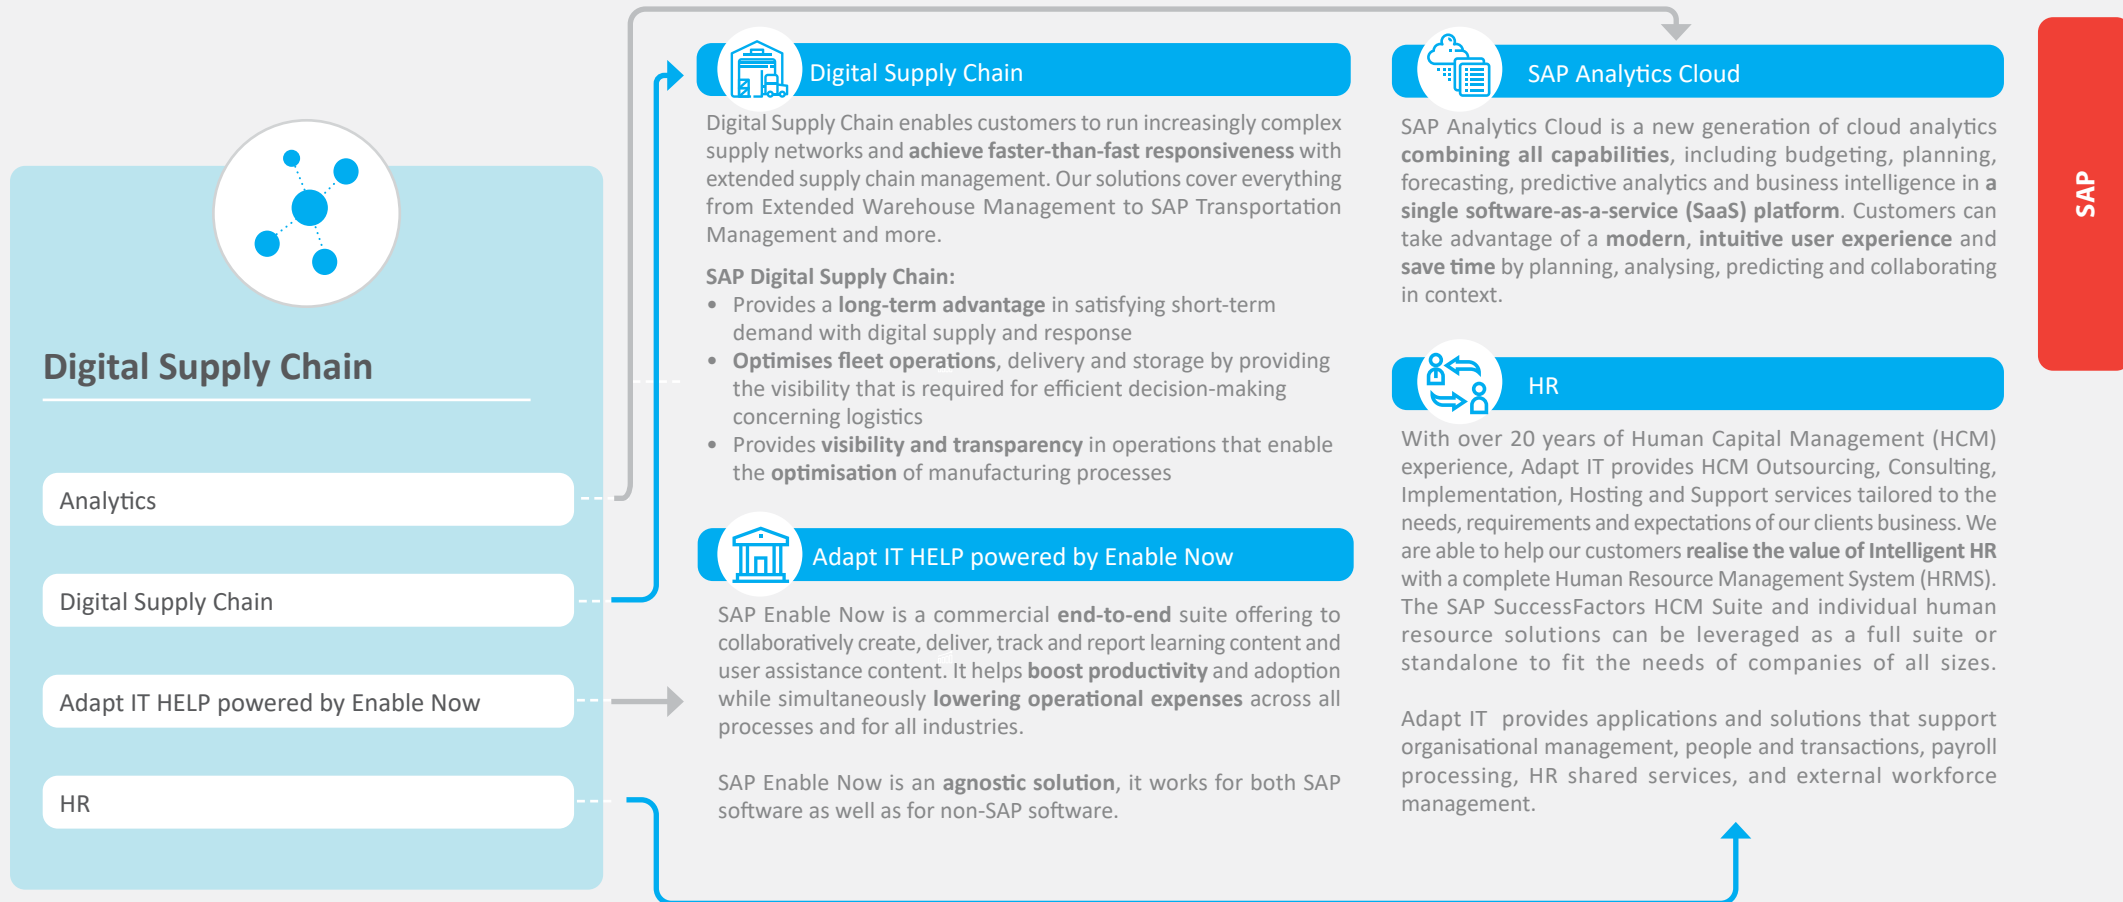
Digital Supply Chain

Analytics

Digital Supply Chain

Adapt IT HELP powered by Enable Now

HR

Digital Supply Chain

Digital Supply Chain enables customers to run increasingly complex supply networks and achieve faster-than-fast responsiveness with extended supply chain management. Our solutions cover everything from Extended Warehouse Management to SAP Transportation Management and more.

SAP Digital Supply Chain:
- Provides a long-term advantage in satisfying short-term demand with digital supply and response
- Optimises fleet operations, delivery and storage by providing the visibility that is required for efficient decision-making concerning logistics
- Provides visibility and transparency in operations that enable the optimisation of manufacturing processes

Adapt IT HELP powered by Enable Now

SAP Enable Now is a commercial end-to-end suite offering to collaboratively create, deliver, track and report learning content and user assistance content. It helps boost productivity and adoption while simultaneously lowering operational expenses across all processes and for all industries.

SAP Enable Now is an agnostic solution, it works for both SAP software as well as for non-SAP software.

SAP Analytics Cloud

SAP Analytics Cloud is a new generation of cloud analytics combining all capabilities, including budgeting, planning, forecasting, predictive analytics and business intelligence in a single software-as-a-service (SaaS) platform. Customers can take advantage of a modern, intuitive user experience and save time by planning, analysing, predicting and collaborating in context.

HR

With over 20 years of Human Capital Management (HCM) experience, Adapt IT provides HCM Outsourcing, Consulting, Implementation, Hosting and Support services tailored to the needs, requirements and expectations of our clients business. We are able to help our customers realise the value of Intelligent HR with a complete Human Resource Management System (HRMS). The SAP SuccessFactors HCM Suite and individual human resource solutions can be leveraged as a full suite or standalone to fit the needs of companies of all sizes.

Adapt IT provides applications and solutions that support organisational management, people and transactions, payroll processing, HR shared services, and external workforce management.

SAP